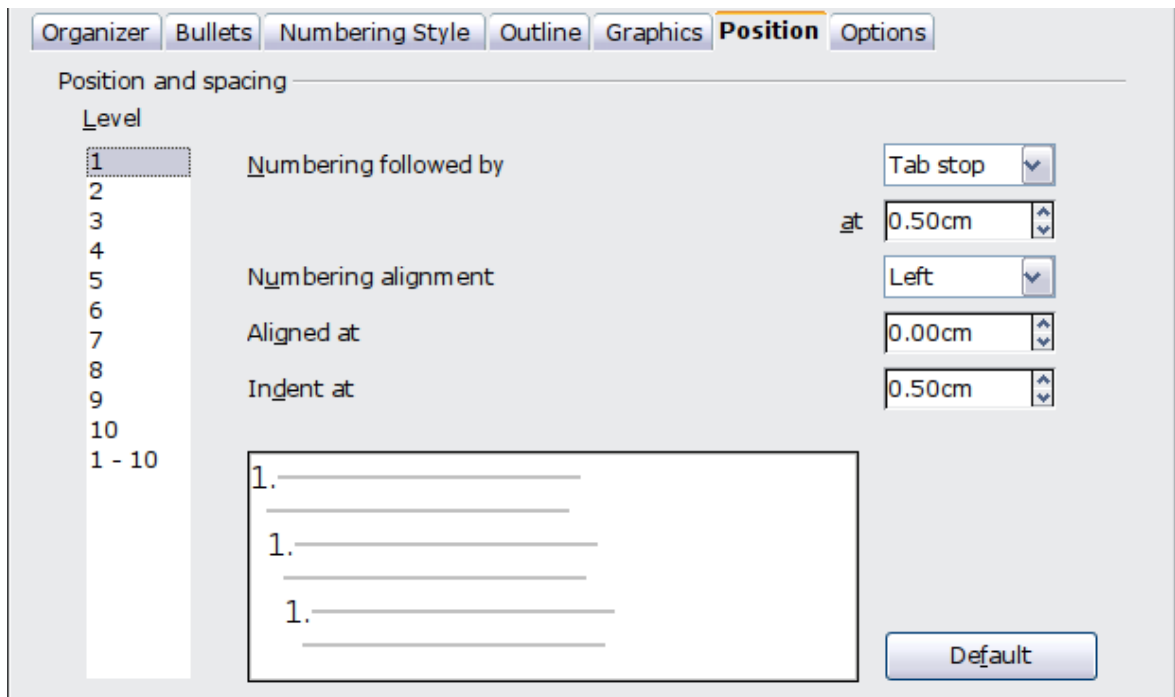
Organizer | Bullets | Numbering Style | Outline | Graphics | Position | Options

Position and spacing

Level

1
2
3
4
5
6
7
8
9
10
1 - 10

Numbering followed by
Tab stop

at
0.50cm

Numbering alignment
Left

Aligned at
0.00cm

Indent at
0.50cm

1.
1.
1.

Default